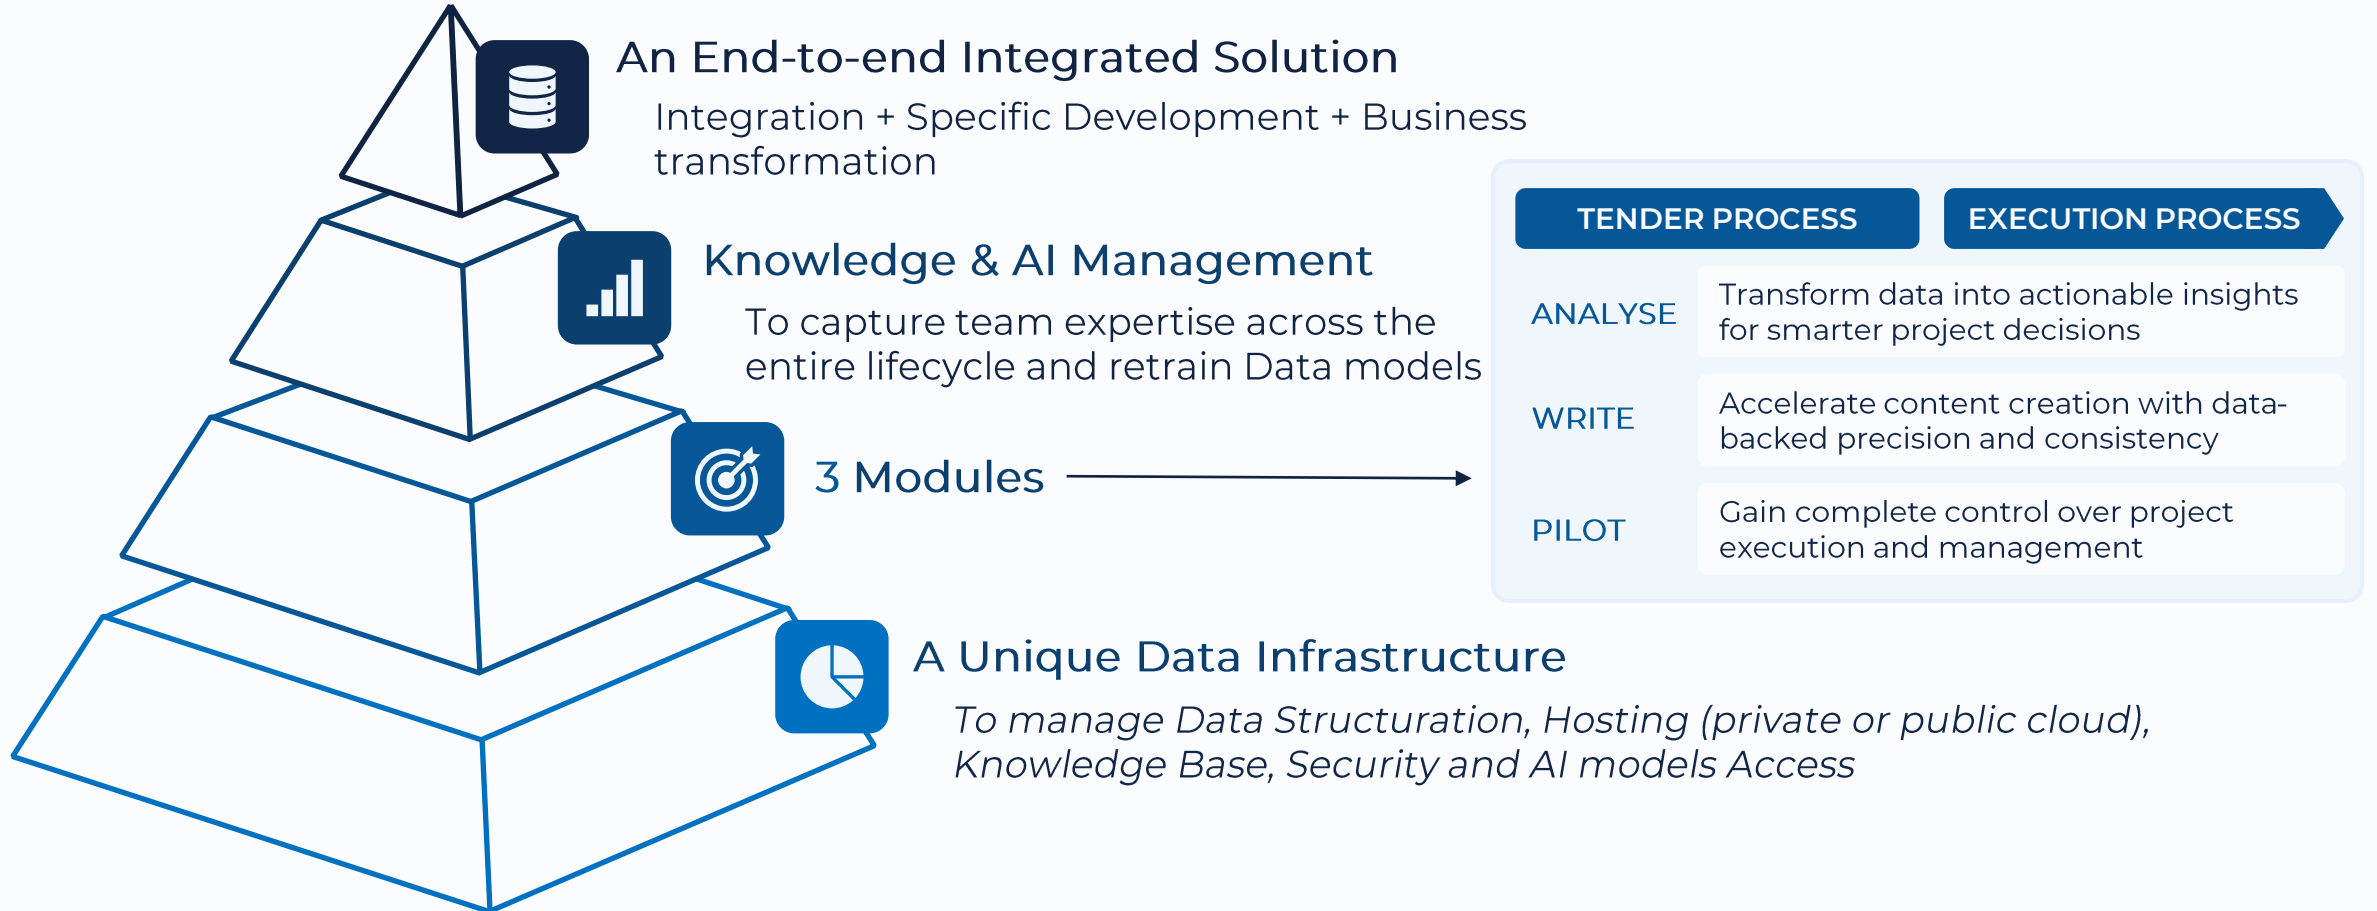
An End-to-end Integrated Solution

Integration + Specific Development + Business transformation

Knowledge & AI Management

To capture team expertise across the entire lifecycle and retrain Data models

3 Modules

| TENDER PROCESS | EXECUTION PROCESS |
|---|---|
| ANALYSE | Transform data into actionable insights for smarter project decisions |
| WRITE | Accelerate content creation with data-backed precision and consistency |
| PILOT | Gain complete control over project execution and management |

A Unique Data Infrastructure

*To manage Data Structuration, Hosting (private or public cloud), Knowledge Base, Security and AI models Access*